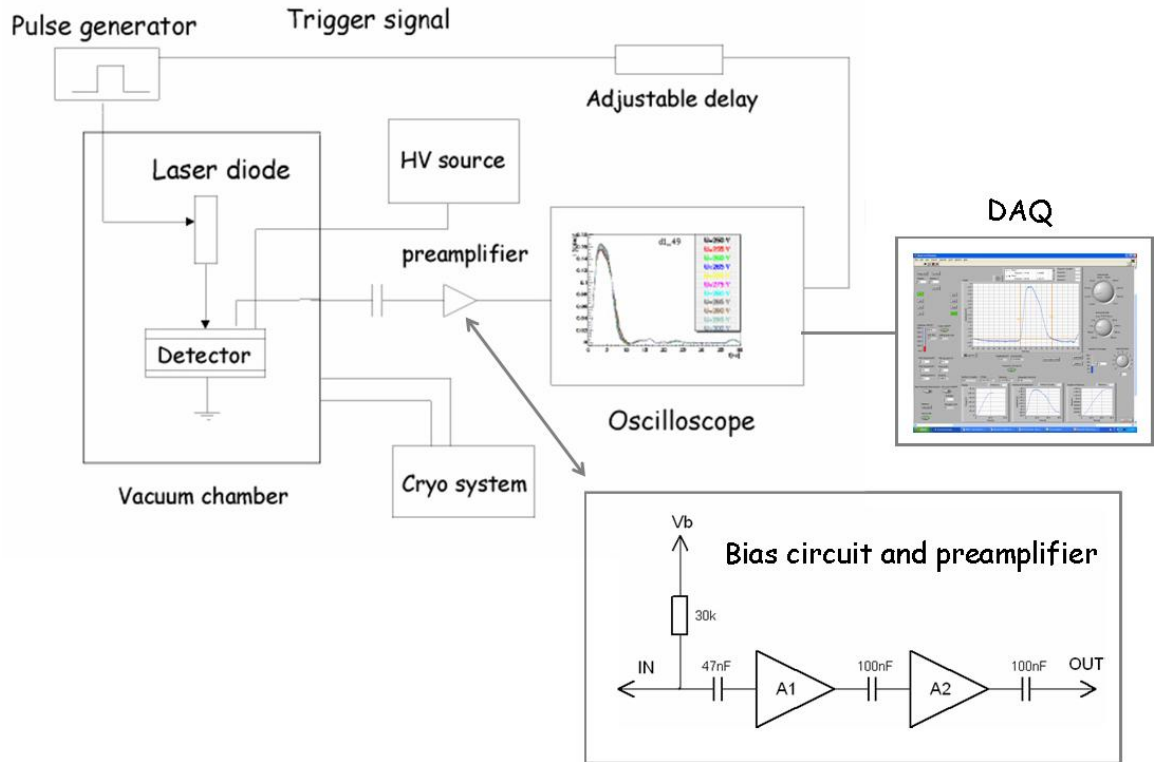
Pulse generator

Trigger signal

Adjustable delay

Laser diode

HV source

DAQ

preamplifier

Detector

Oscilloscope

Cryo system

Vacuum chamber

Bias circuit and preamplifier

Vb

30k

IN

47nF

A1

100nF

A2

100nF

OUT